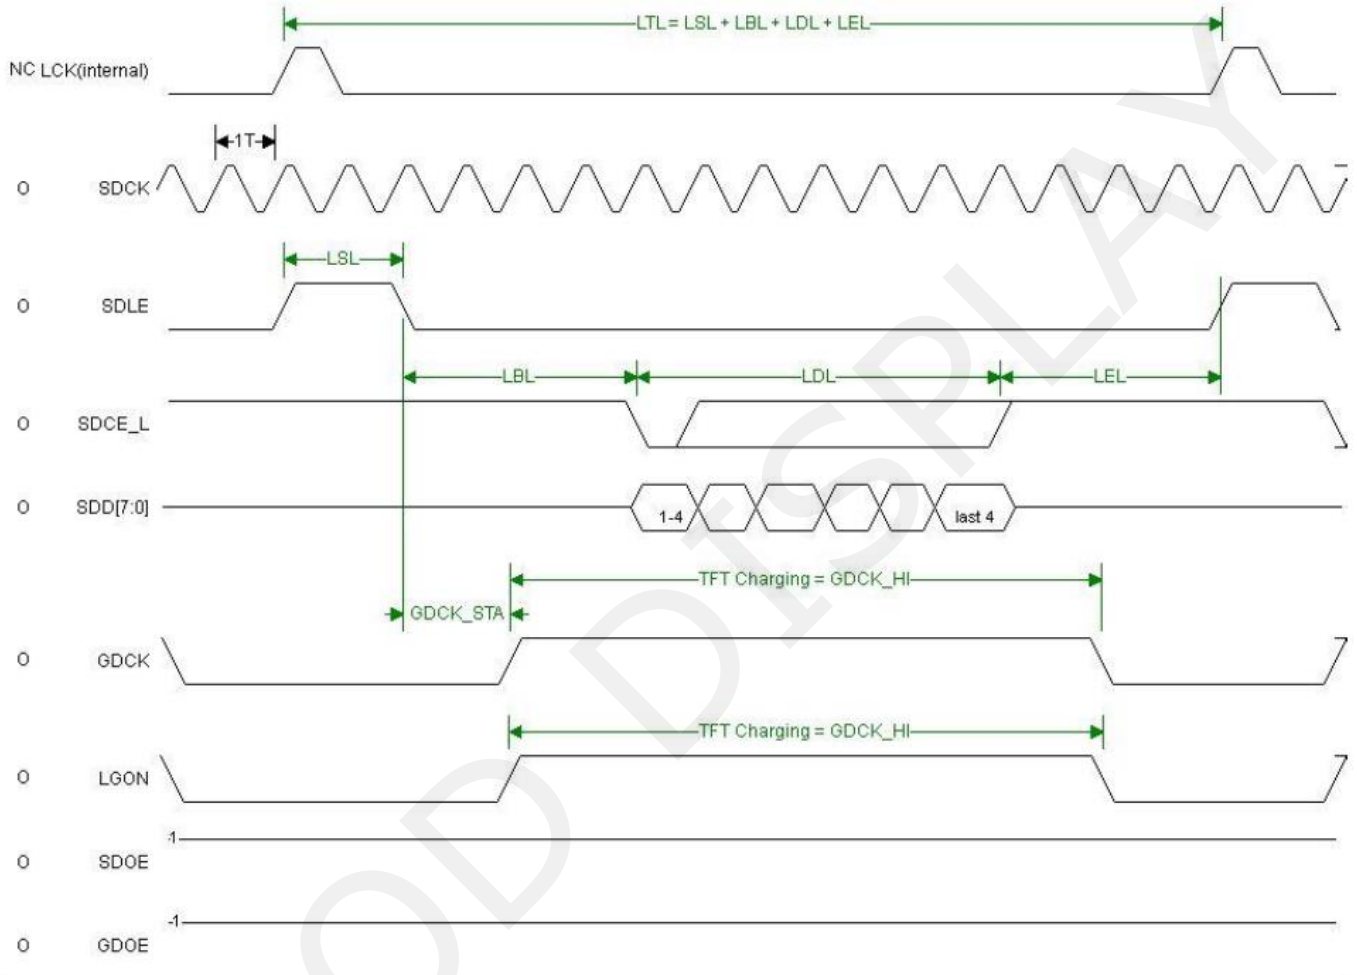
LTL = LSL + LBL + LDL + LEL

NC LCK(internal)

1T

O SDCK

LSL

O SDLE

LBL

LDL

LEL

O SDCE_L

O SDD[7:0]

1-4

last 4

TFT Charging = GDCK_HI

GDCK_STA

O GDCK

TFT Charging = GDCK_HI

O LGON

1

O SDOE

1

O GDOE

OD DISPLAY